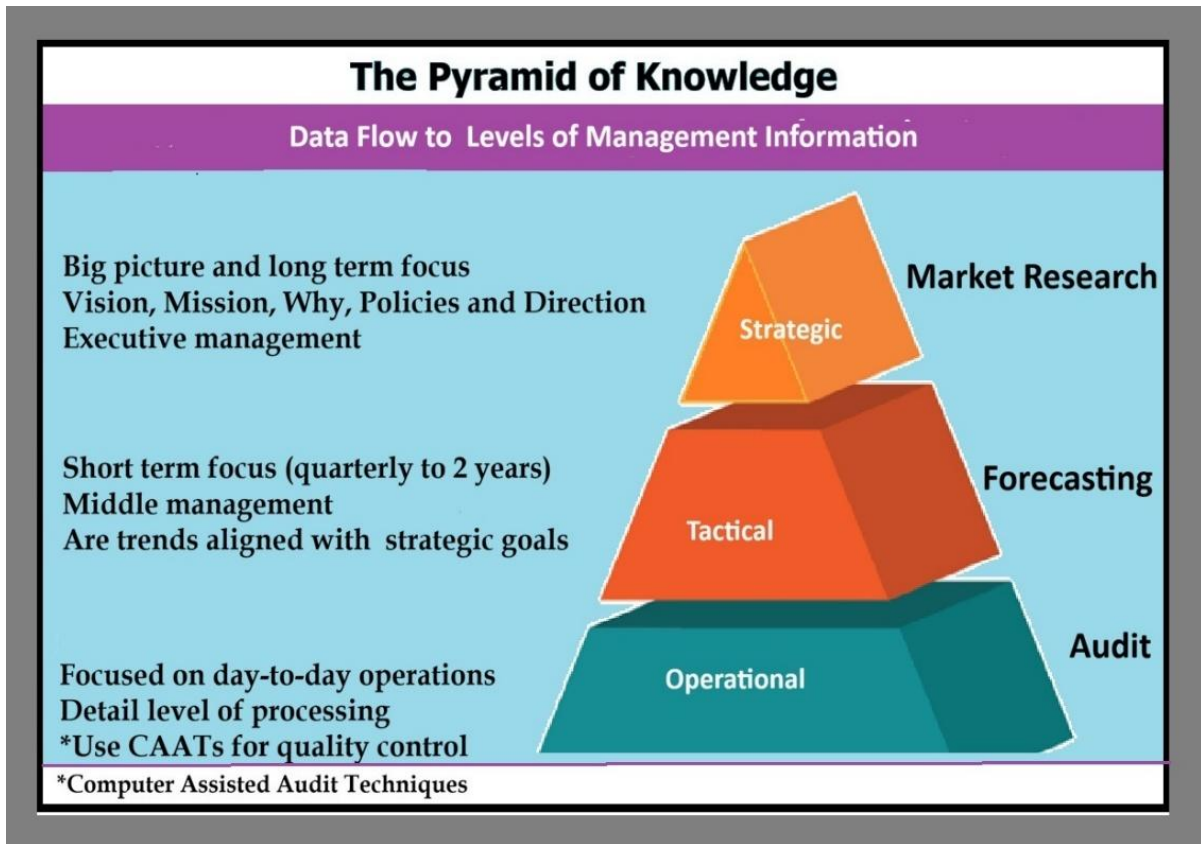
The Pyramid of Knowledge

Data Flow to Levels of Management Information

Big picture and long term focus
Vision, Mission, Why, Policies and Direction
Executive management

Strategic

Market Research

Short term focus (quarterly to 2 years)
Middle management
Are trends aligned with strategic goals

Tactical

Forecasting

Focused on day-to-day operations
Detail level of processing
*Use CAATs for quality control

Operational

Audit

*Computer Assisted Audit Techniques